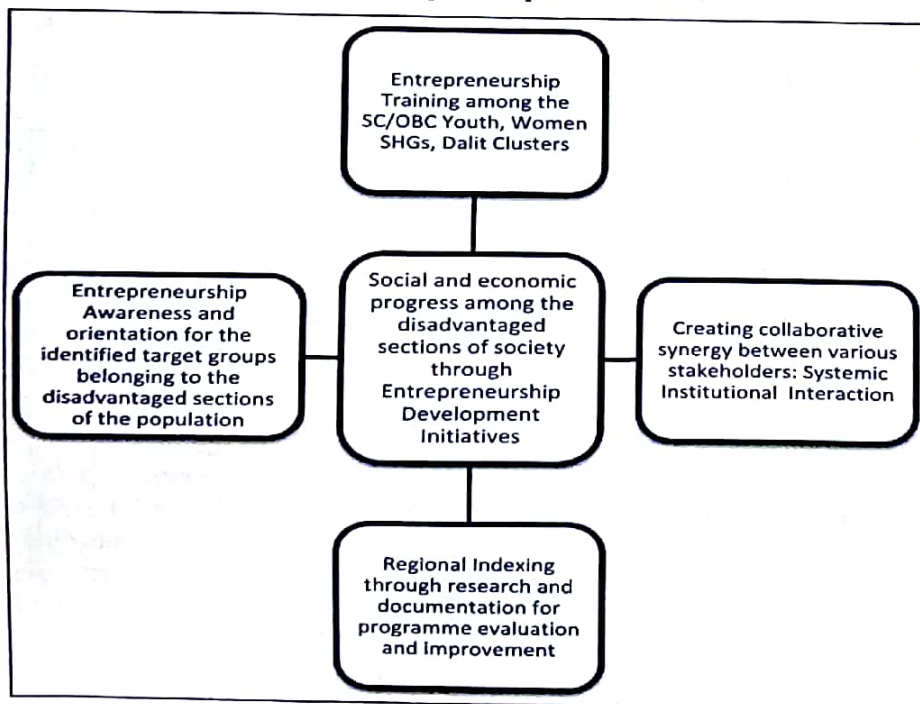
Entrepreneurship Training among the SC/OBC Youth, Women SHGs, Dalit Clusters

Entrepreneurship Awareness and orientation for the identified target groups belonging to the disadvantaged sections of the population

Social and economic progress among the disadvantaged sections of society through Entrepreneurship Development Initiatives

Creating collaborative synergy between various stakeholders: Systemic Institutional Interaction

Regional Indexing through research and documentation for programme evaluation and Improvement